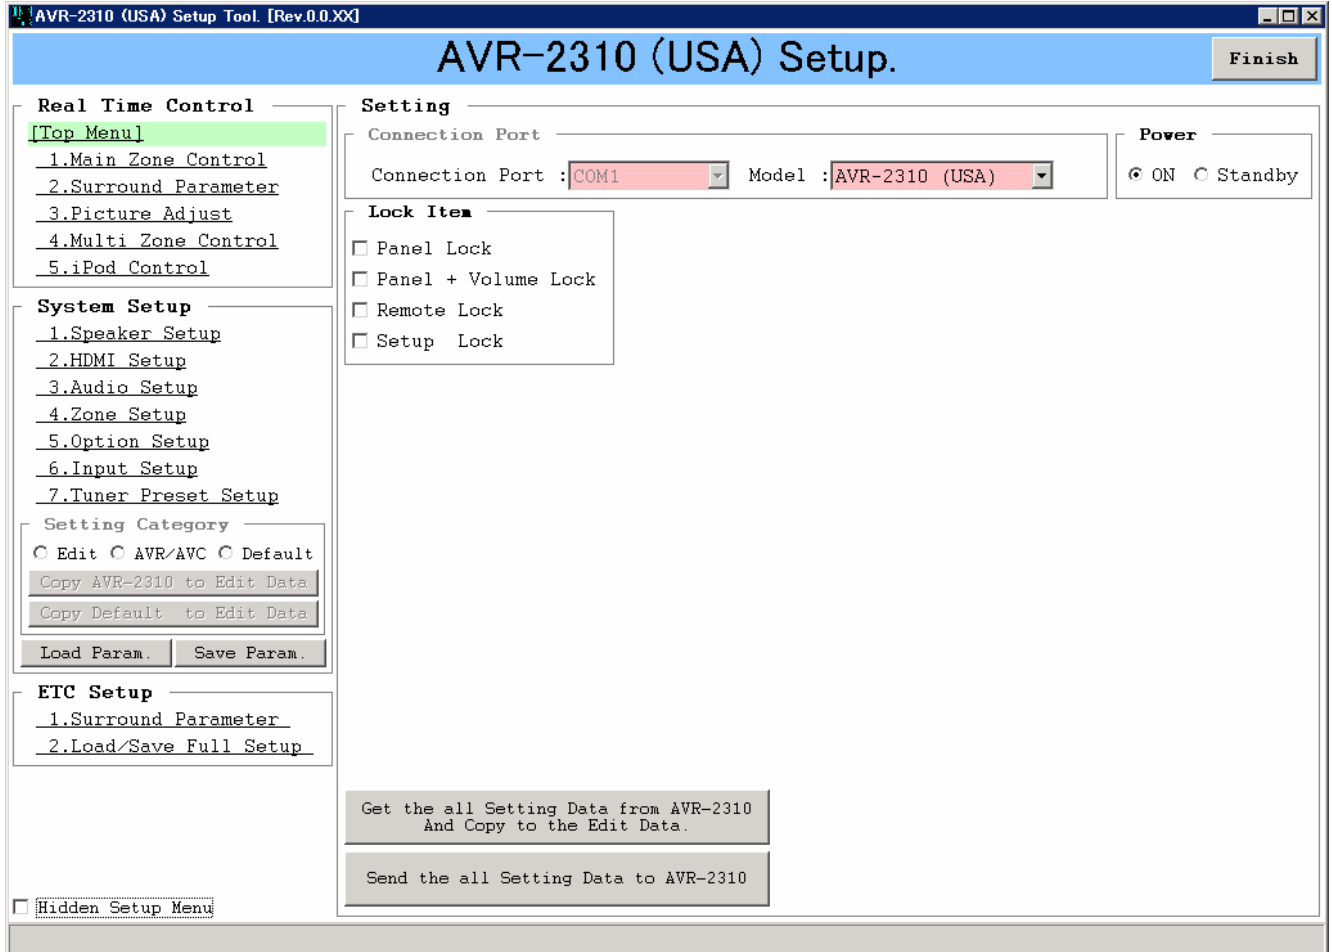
AVR-2310 (USA) Setup Tool. [Rev.0.0.XX]

AVR-2310 (USA) Setup.

Finish

Real Time Control

[Top Menu]
1.Main Zone Control
2.Surround Parameter
3.Picture Adjust
4.Multi Zone Control
5.iPod Control

System Setup

1.Speaker Setup
2.HDMI Setup
3.Audio Setup
4.Zone Setup
5.Option Setup
6.Input Setup
7.Tuner Preset Setup

Setting Category

Edit AVR/AVC Default

Copy AVR-2310 to Edit Data
Copy Default to Edit Data

Load Param. Save Param.

ETC Setup

1.Surround Parameter
2.Load/Save Full Setup

Hidden Setup Menu

Setting

Connection Port

Connection Port : COM1 Model : AVR-2310 (USA)

Power

ON Standby

Lock Item

Panel Lock
Panel + Volume Lock
Remote Lock
Setup Lock

Get the all Setting Data from AVR-2310 And Copy to the Edit Data.

Send the all Setting Data to AVR-2310